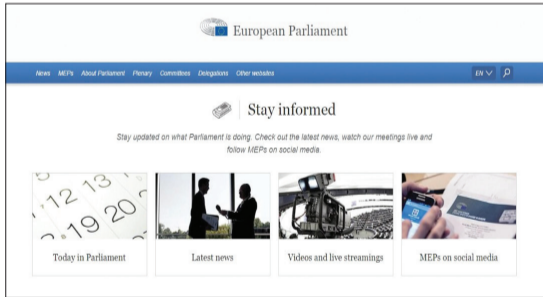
European Parliament

News MEPs About Parliament Plenary Committees Delegations Other websites

EN

Stay informed

Stay updated on what Parliament is doing. Check out the latest news, watch our meetings live and follow MEPs on social media.

12 13
19 20

Today in Parliament

Latest news

Videos and live streamings

MEPs on social media